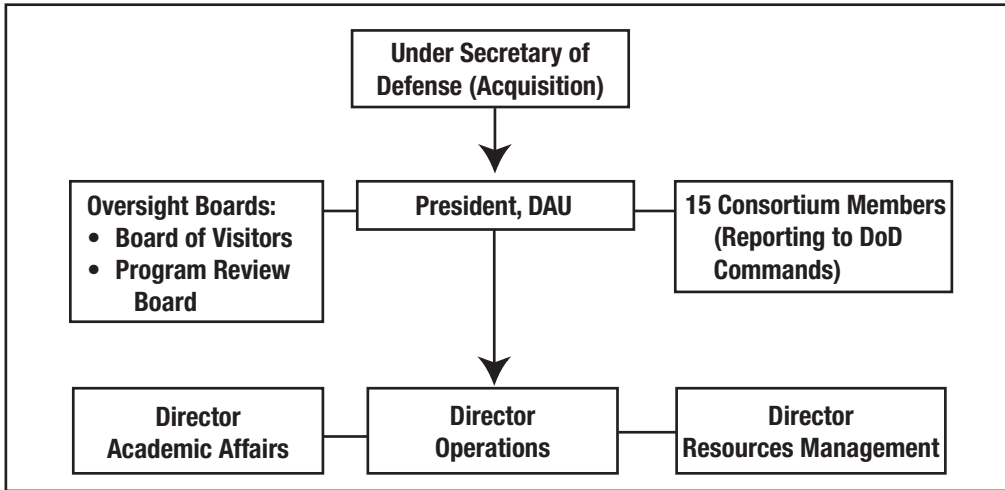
Under Secretary of Defense (Acquisition)

Oversight Boards:
• Board of Visitors
• Program Review Board

President, DAU

15 Consortium Members (Reporting to DoD Commands)

Director Academic Affairs

Director Operations

Director Resources Management